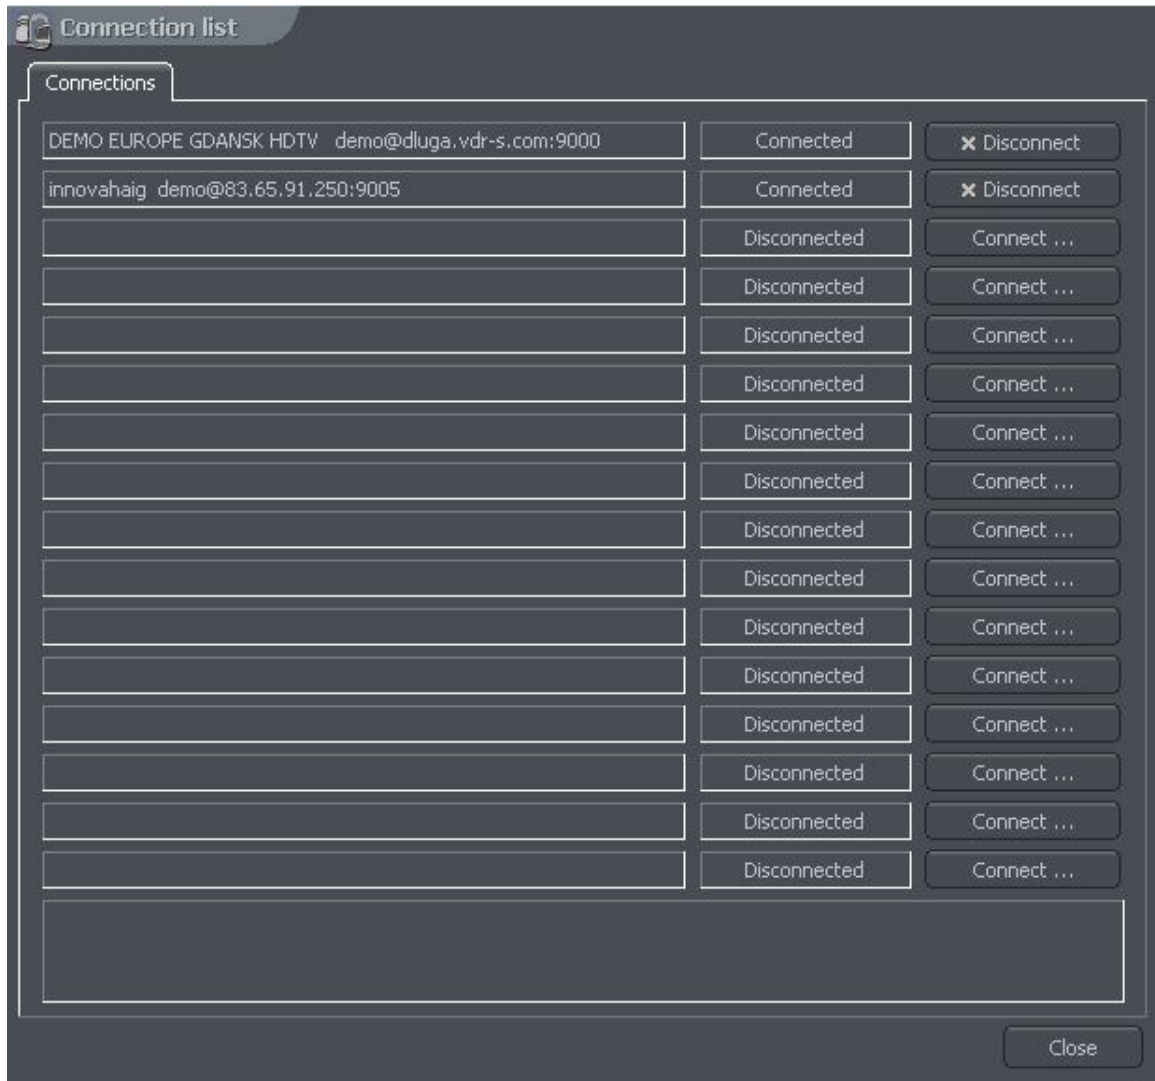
Connection list

Connections

DEMO EUROPE GDANSK HDTV demo@dluga.vdr-s.com:9000 | Connected | ✖ Disconnect
innovahaig demo@83.65.91.250:9005 | Connected | ✖ Disconnect
Disconnected | Connect ...
Disconnected | Connect ...
Disconnected | Connect ...
Disconnected | Connect ...
Disconnected | Connect ...
Disconnected | Connect ...
Disconnected | Connect ...
Disconnected | Connect ...
Disconnected | Connect ...
Disconnected | Connect ...
Disconnected | Connect ...
Disconnected | Connect ...
Disconnected | Connect ...
Disconnected | Connect ...

Close